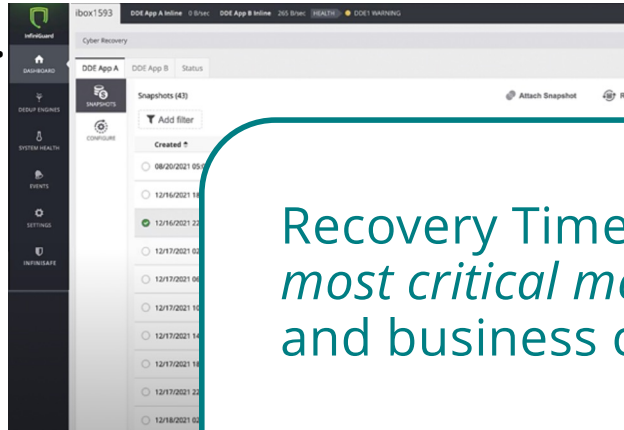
InfiniGuard

ibox1593 DDE App A Inline 0 B/sec DDE App B Inline 265 B/sec HEALTH DDE1 WARNING

Cyber Recovery

DASHBOARD

DEDUP ENGINES

SYSTEM HEALTH

EVENTS

SETTINGS

INFINISAFE

DDE App A DDE App B Status

SNAPSHOTS

CONFIGURE

Snapshots (43)

Attach Snapshot

Add filter

Created

08/20/2021 05:0

12/16/2021 18

12/16/2021 22

12/17/2021 02

12/17/2021 06

12/17/2021 10

12/17/2021 14

12/17/2021 18

12/17/2021 22

12/18/2021 02

Recovery Time
most critical m
and business c